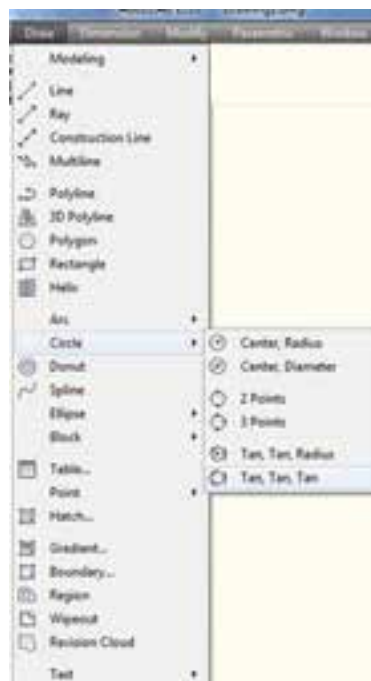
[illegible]
Draw Dimension Modify Parametric Window

Modeling
Line
Ray
Construction Line
Multiline
Polyline
3D Polyline
Polygon
Rectangle
Helix
Arc
Circle
Donut
Spline
Ellipse
Block
Table...
Point
Hatch...
Gradient...
Boundary...
Region
Wipeout
Revision Cloud
Text

Center, Radius
Center, Diameter
2 Points
3 Points
Tan, Tan, Radius
Tan, Tan, Tan